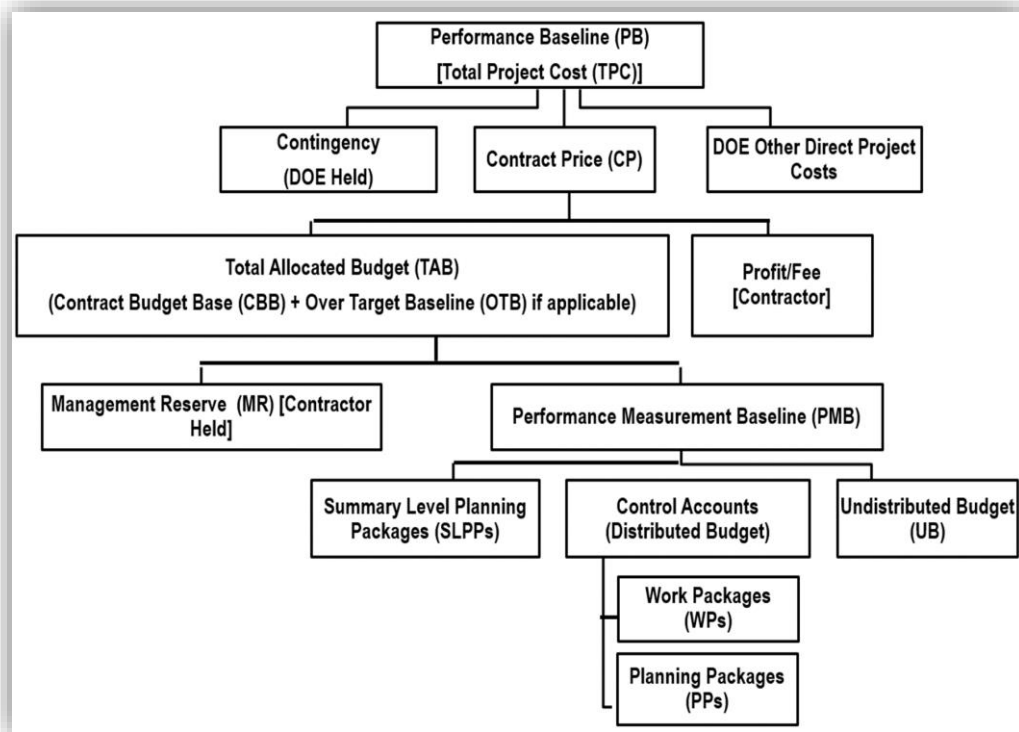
Performance Baseline (PB)
[Total Project Cost (TPC)]

Contingency
(DOE Held)

Contract Price (CP)

DOE Other Direct Project Costs

Total Allocated Budget (TAB)
(Contract Budget Base (CBB) + Over Target Baseline (OTB) if applicable)

Profit/Fee
[Contractor]

Management Reserve (MR) [Contractor Held]

Performance Measurement Baseline (PMB)

Summary Level Planning Packages (SLPPs)

Control Accounts
(Distributed Budget)

Undistributed Budget
(UB)

Work Packages
(WPs)

Planning Packages
(PPs)